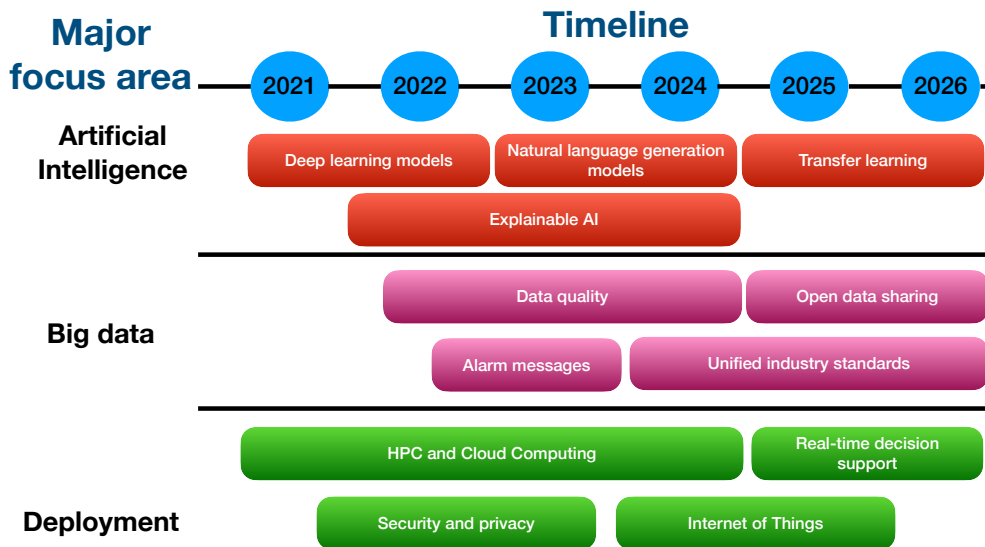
Major focus area

Timeline

2021 2022 2023 2024 2025 2026

Artificial Intelligence

Deep learning models

Natural language generation models

Transfer learning

Explainable AI

Big data

Data quality

Open data sharing

Alarm messages

Unified industry standards

Deployment

HPC and Cloud Computing

Real-time decision support

Security and privacy

Internet of Things